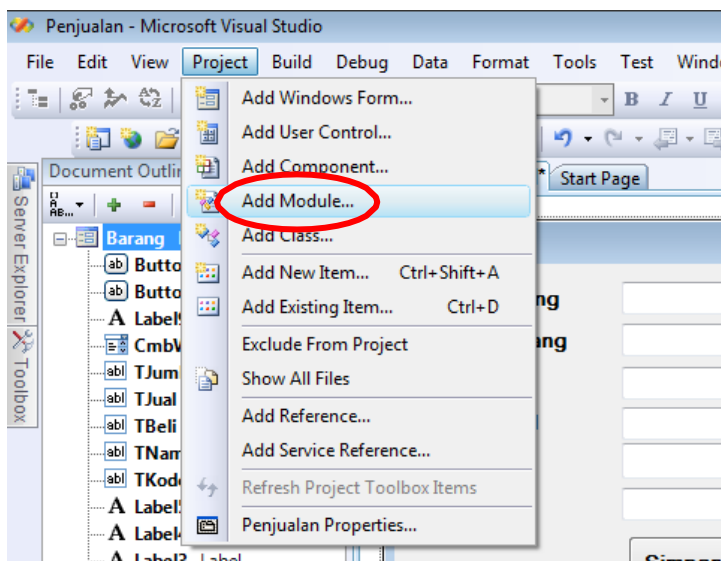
Penjualan - Microsoft Visual Studio

File Edit View Project Build Debug Data Format Tools Test Windo

B I U

Document Outlin

Start Page

Server Explorer Toolbox

Barang
Butto
Butto
Label
CmbV
TJum
TJual
TBeli
TNam
TKode
Label
Label
Label3 Label

ng
ang

Simpa

Add Windows Form...
Add User Control...
Add Component...
Add Module...
Add Class...
Add New Item... Ctrl+Shift+A
Add Existing Item... Ctrl+D
Exclude From Project
Show All Files
Add Reference...
Add Service Reference...
Refresh Project Toolbox Items
Penjualan Properties...